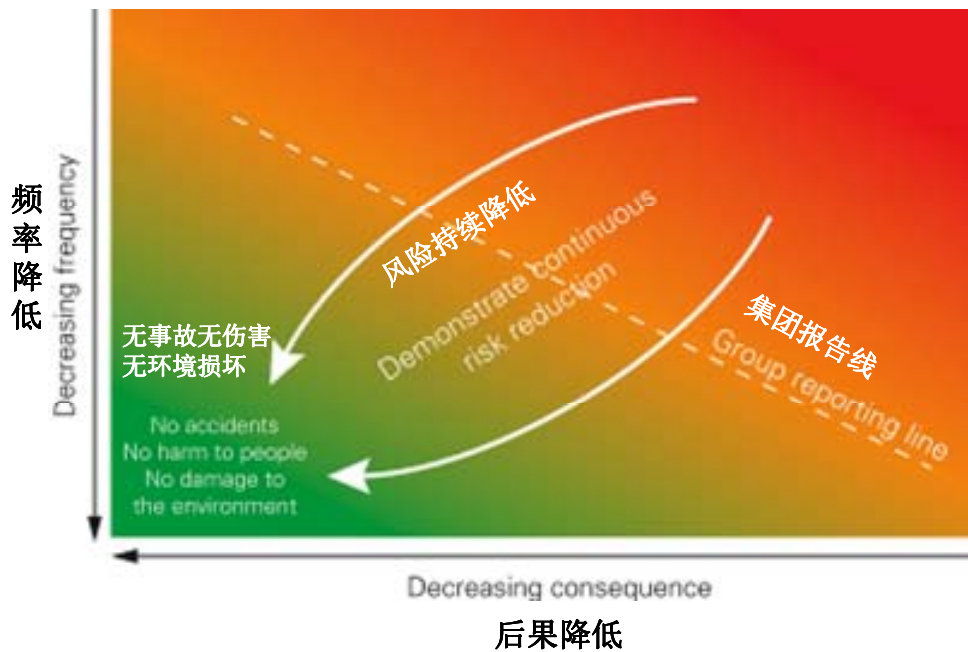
频率降低

Decreasing frequency

风险持续降低

Demonstrate continuous risk reduction

集团报告线

Group reporting line

无事故无伤害
无环境损坏

No accidents
No harm to people
No damage to the environment

Decreasing consequence

后果降低